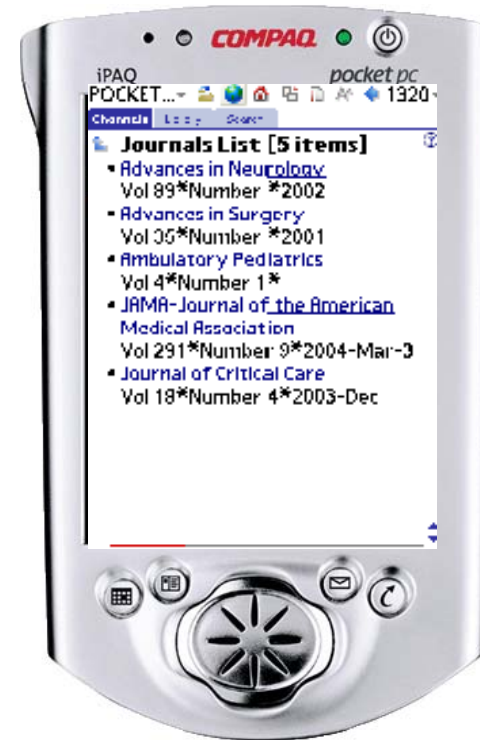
COMPAQ

iPAQ

pocket pc

POCKET... 1320

Channels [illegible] Search

Journals List [5 items]

• Advances in Neurology
Vol 89*Number *2002

• Advances in Surgery
Vol 35*Number *2001

• Ambulatory Pediatrics
Vol 4*Number 1*

• JAMA-Journal of the American Medical Association
Vol 291*Number 9*2004-Mar-3

• Journal of Critical Care
Vol 18*Number 4*2003-Dec